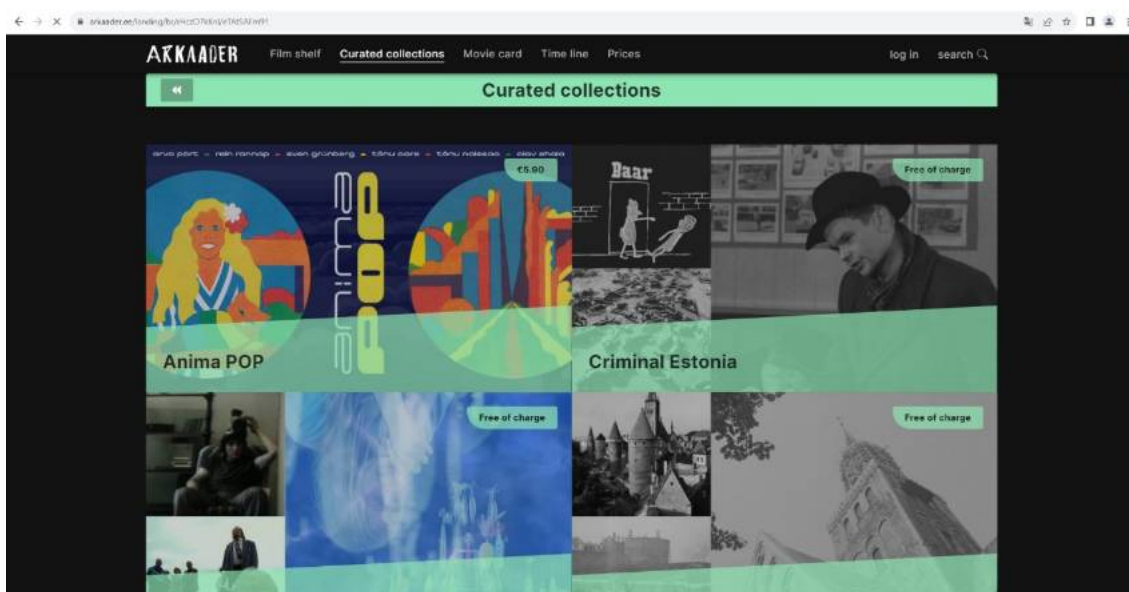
arkaader.ee/landing/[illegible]

ARKAADER Film shelf Curated collections Movie card Time line Prices log in search

Curated collections

arvo pärt – rein rannap – sven grünberg – tõnu aare – tõnu naissoo – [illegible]

€5.90

anima POP

Anima POP

Baar

Free of charge

Criminal Estonia

Free of charge

Free of charge